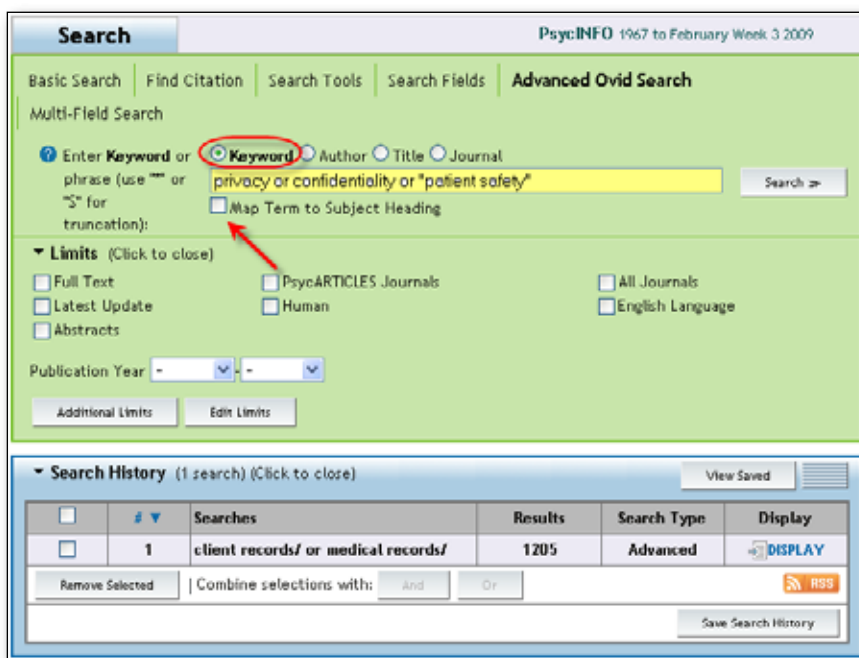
Search

PsycINFO 1967 to February Week 3 2009

Basic Search | Find Citation | Search Tools | Search Fields | Advanced Ovid Search | Multi-Field Search

Enter Keyword or phrase (use "" or "$" for truncation):

Keyword Author Title Journal

privacy or confidentiality or "patient safety"

Search »

Map Term to Subject Heading

Limits (Click to close)

Full Text
PsycARTICLES Journals
All Journals
Latest Update
Human
English Language
Abstracts

Publication Year - -

Additional Limits
Edit Limits

Search History (1 search) (Click to close)

View Saved

| | # | Searches | Results | Search Type | Display |
|---|---|---|---|---|---|
| | 1 | client records/ or medical records/ | 1205 | Advanced | DISPLAY |

Remove Selected | Combine selections with: And Or

RSS

Save Search History